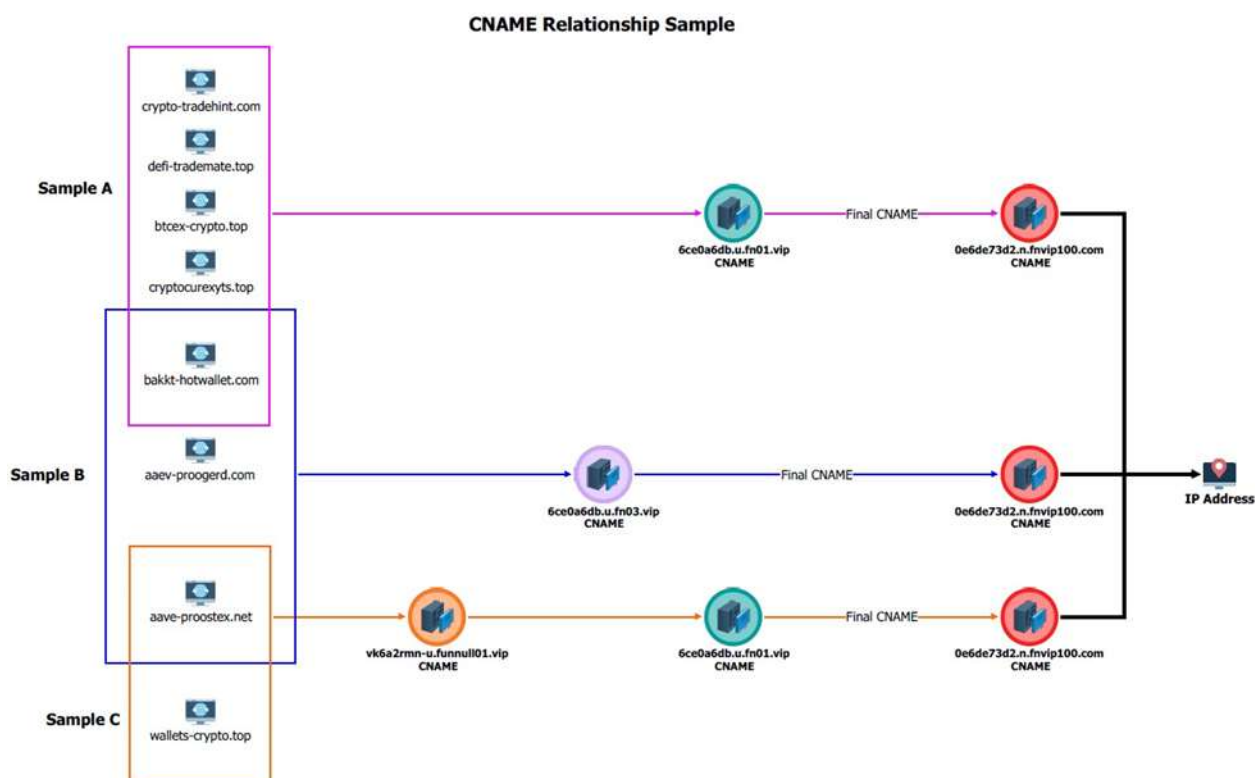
CNAME Relationship Sample

Sample A

crypto-tradehint.com

defi-trademate.top

btcex-crypto.top

cryptocurexyts.top

bakkt-hotwallet.com

6ce0a6db.u.fn01.vip
CNAME

Final CNAME

0e6de73d2.n.fnvip100.com
CNAME

Sample B

aaev-proogerd.com

6ce0a6db.u.fn03.vip
CNAME

Final CNAME

0e6de73d2.n.fnvip100.com
CNAME

IP Address

aave-proostex.net

vk6a2rmn-u.funnull01.vip
CNAME

6ce0a6db.u.fn01.vip
CNAME

Final CNAME

0e6de73d2.n.fnvip100.com
CNAME

Sample C

wallets-crypto.top